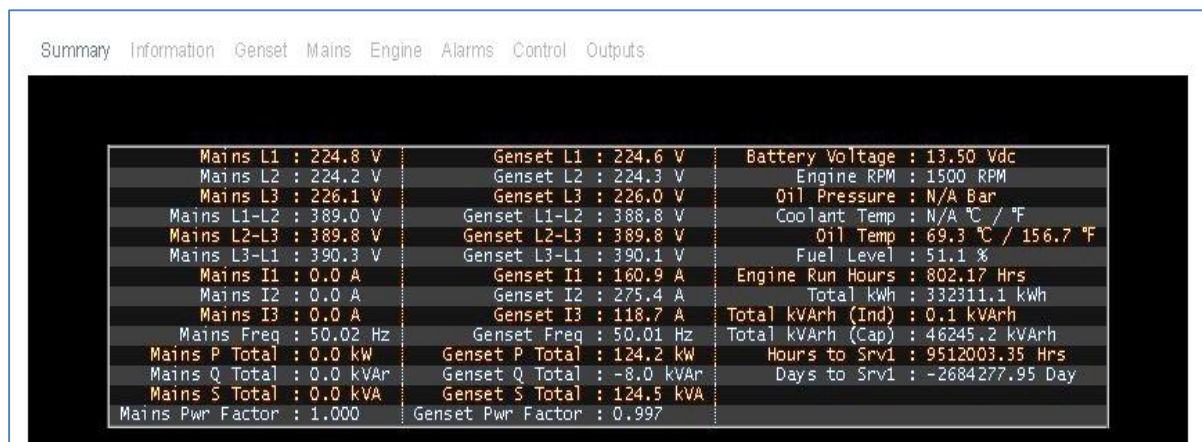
Summary Information Genset Mains Engine Alarms Control Outputs

| | | |
|---|---|---|
| Mains L1 : 224.8 V | Genset L1 : 224.6 V | Battery Voltage : 13.50 Vdc |
| Mains L2 : 224.2 V | Genset L2 : 224.3 V | Engine RPM : 1500 RPM |
| Mains L3 : 226.1 V | Genset L3 : 226.0 V | Oil Pressure : N/A Bar |
| Mains L1-L2 : 389.0 V | Genset L1-L2 : 388.8 V | Coolant Temp : N/A ℃ / ℉ |
| Mains L2-L3 : 389.8 V | Genset L2-L3 : 389.8 V | Oil Temp : 69.3 ℃ / 156.7 ℉ |
| Mains L3-L1 : 390.3 V | Genset L3-L1 : 390.1 V | Fuel Level : 51.1 % |
| Mains I1 : 0.0 A | Genset I1 : 160.9 A | Engine Run Hours : 802.17 Hrs |
| Mains I2 : 0.0 A | Genset I2 : 275.4 A | Total kWh : 332311.1 kWh |
| Mains I3 : 0.0 A | Genset I3 : 118.7 A | Total kVArh (Ind) : 0.1 kVArh |
| Mains Freq : 50.02 Hz | Genset Freq : 50.01 Hz | Total kVArh (Cap) : 46245.2 kVArh |
| Mains P Total : 0.0 kW | Genset P Total : 124.2 kW | Hours to Srv1 : 9512003.35 Hrs |
| Mains Q Total : 0.0 kVAr | Genset Q Total : -8.0 kVAr | Days to Srv1 : -2684277.95 Day |
| Mains S Total : 0.0 kVA | Genset S Total : 124.5 kVA | |
| Mains Pwr Factor : 1.000 | Genset Pwr Factor : 0.997 | |